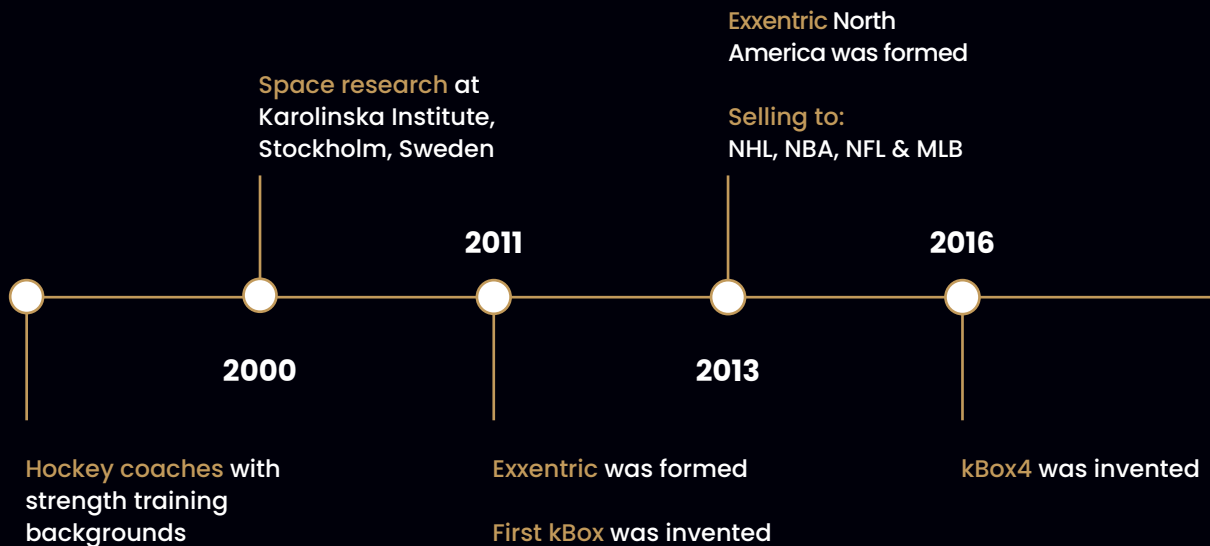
Exxentric North America was formed

Selling to:
NHL, NBA, NFL & MLB

Space research at Karolinska Institute, Stockholm, Sweden

2011

2016

2000

2013

Hockey coaches with strength training backgrounds

Exxentric was formed

First kBox was invented

kBox4 was invented